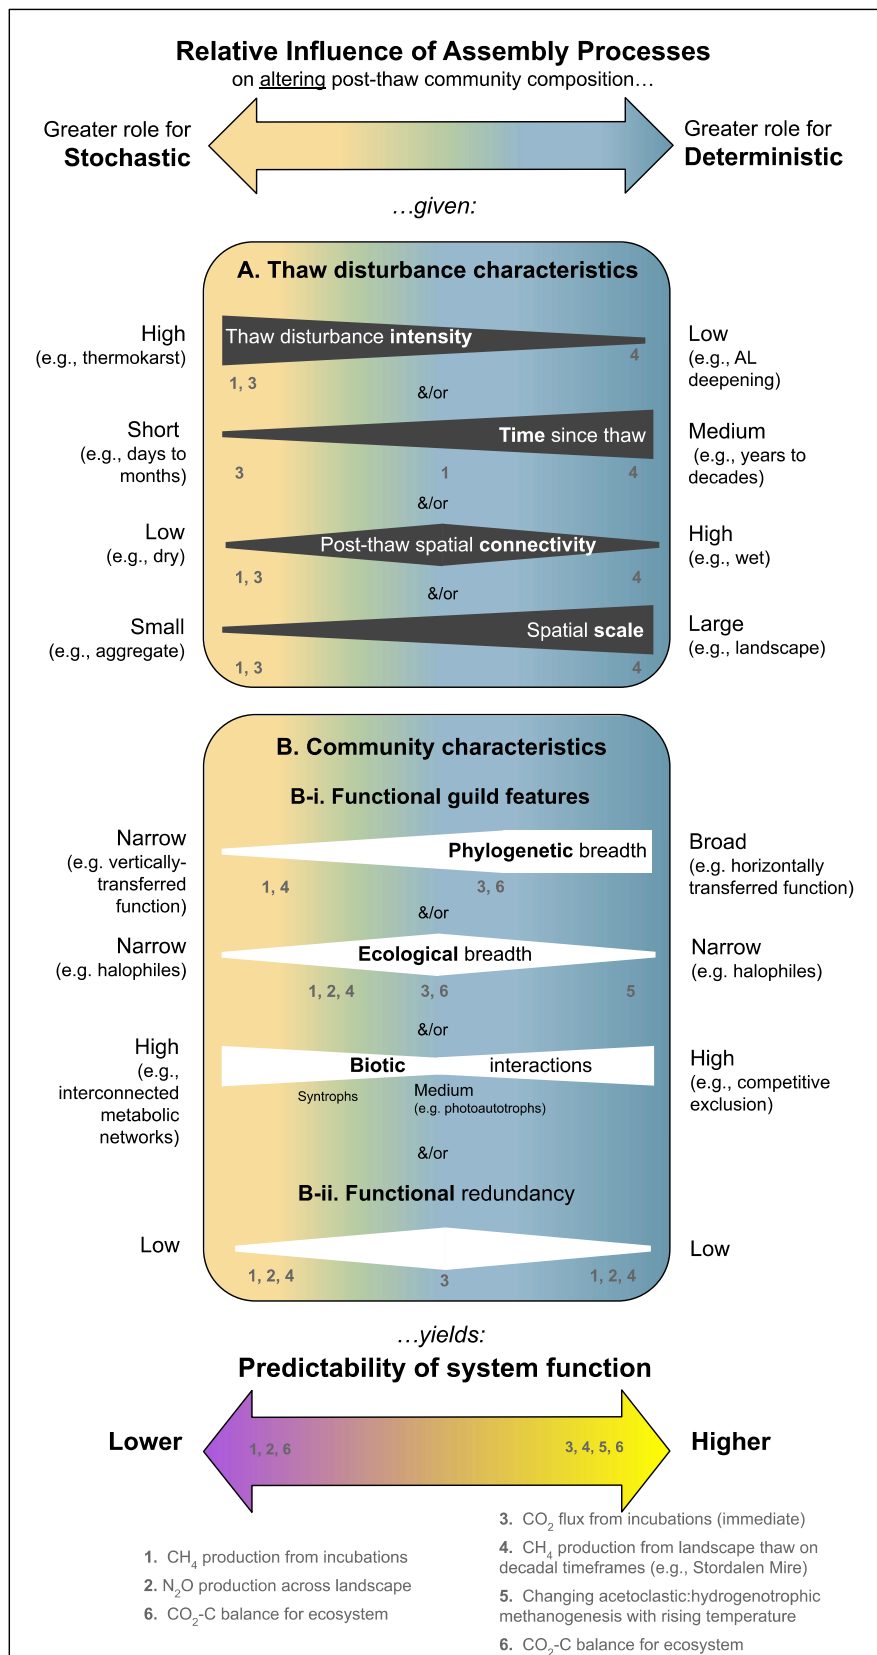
Relative Influence of Assembly Processes
on altering post-thaw community composition…

Greater role for
Stochastic

Greater role for
Deterministic

…given:

A. Thaw disturbance characteristics

High
(e.g., thermokarst)

Thaw disturbance intensity

Low
(e.g., AL deepening)

1, 3

4

&/or

Short
(e.g., days to months)

Time since thaw

Medium
(e.g., years to decades)

3

1

4

&/or

Low
(e.g., dry)

Post-thaw spatial connectivity

High
(e.g., wet)

1, 3

4

&/or

Small
(e.g., aggregate)

Spatial scale

Large
(e.g., landscape)

1, 3

4

B. Community characteristics

B-i. Functional guild features

Narrow
(e.g. vertically-transferred function)

Phylogenetic breadth

Broad
(e.g. horizontally transferred function)

1, 4

3, 6

&/or

Narrow
(e.g. halophiles)

Ecological breadth

Narrow
(e.g. halophiles)

1, 2, 4

3, 6

5

&/or

High
(e.g., interconnected metabolic networks)

Biotic interactions

High
(e.g., competitive exclusion)

Syntrophs

Medium
(e.g. photoautotrophs)

&/or

B-ii. Functional redundancy

Low

Low

1, 2, 4

3

1, 2, 4

…yields:

Predictability of system function

Lower

1, 2, 6

3, 4, 5, 6

Higher

1. $CH_4$ production from incubations
2. $N_2O$ production across landscape
6. $CO_2$-C balance for ecosystem

3. $CO_2$ flux from incubations (immediate)
4. $CH_4$ production from landscape thaw on decadal timeframes (e.g., Stordalen Mire)
5. Changing acetoclastic:hydrogenotrophic methanogenesis with rising temperature
6. $CO_2$-C balance for ecosystem